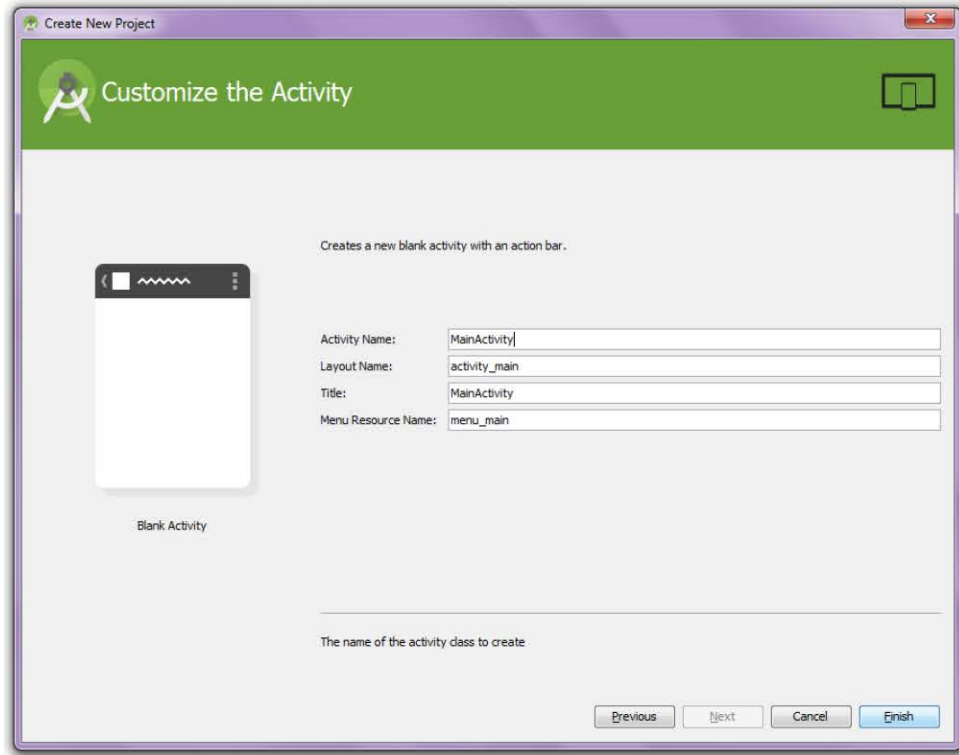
Create New Project

Customize the Activity

Creates a new blank activity with an action bar.

Activity Name: MainActivity
Layout Name: activity_main
Title: MainActivity
Menu Resource Name: menu_main

Blank Activity

The name of the activity class to create

Previous Next Cancel Finish